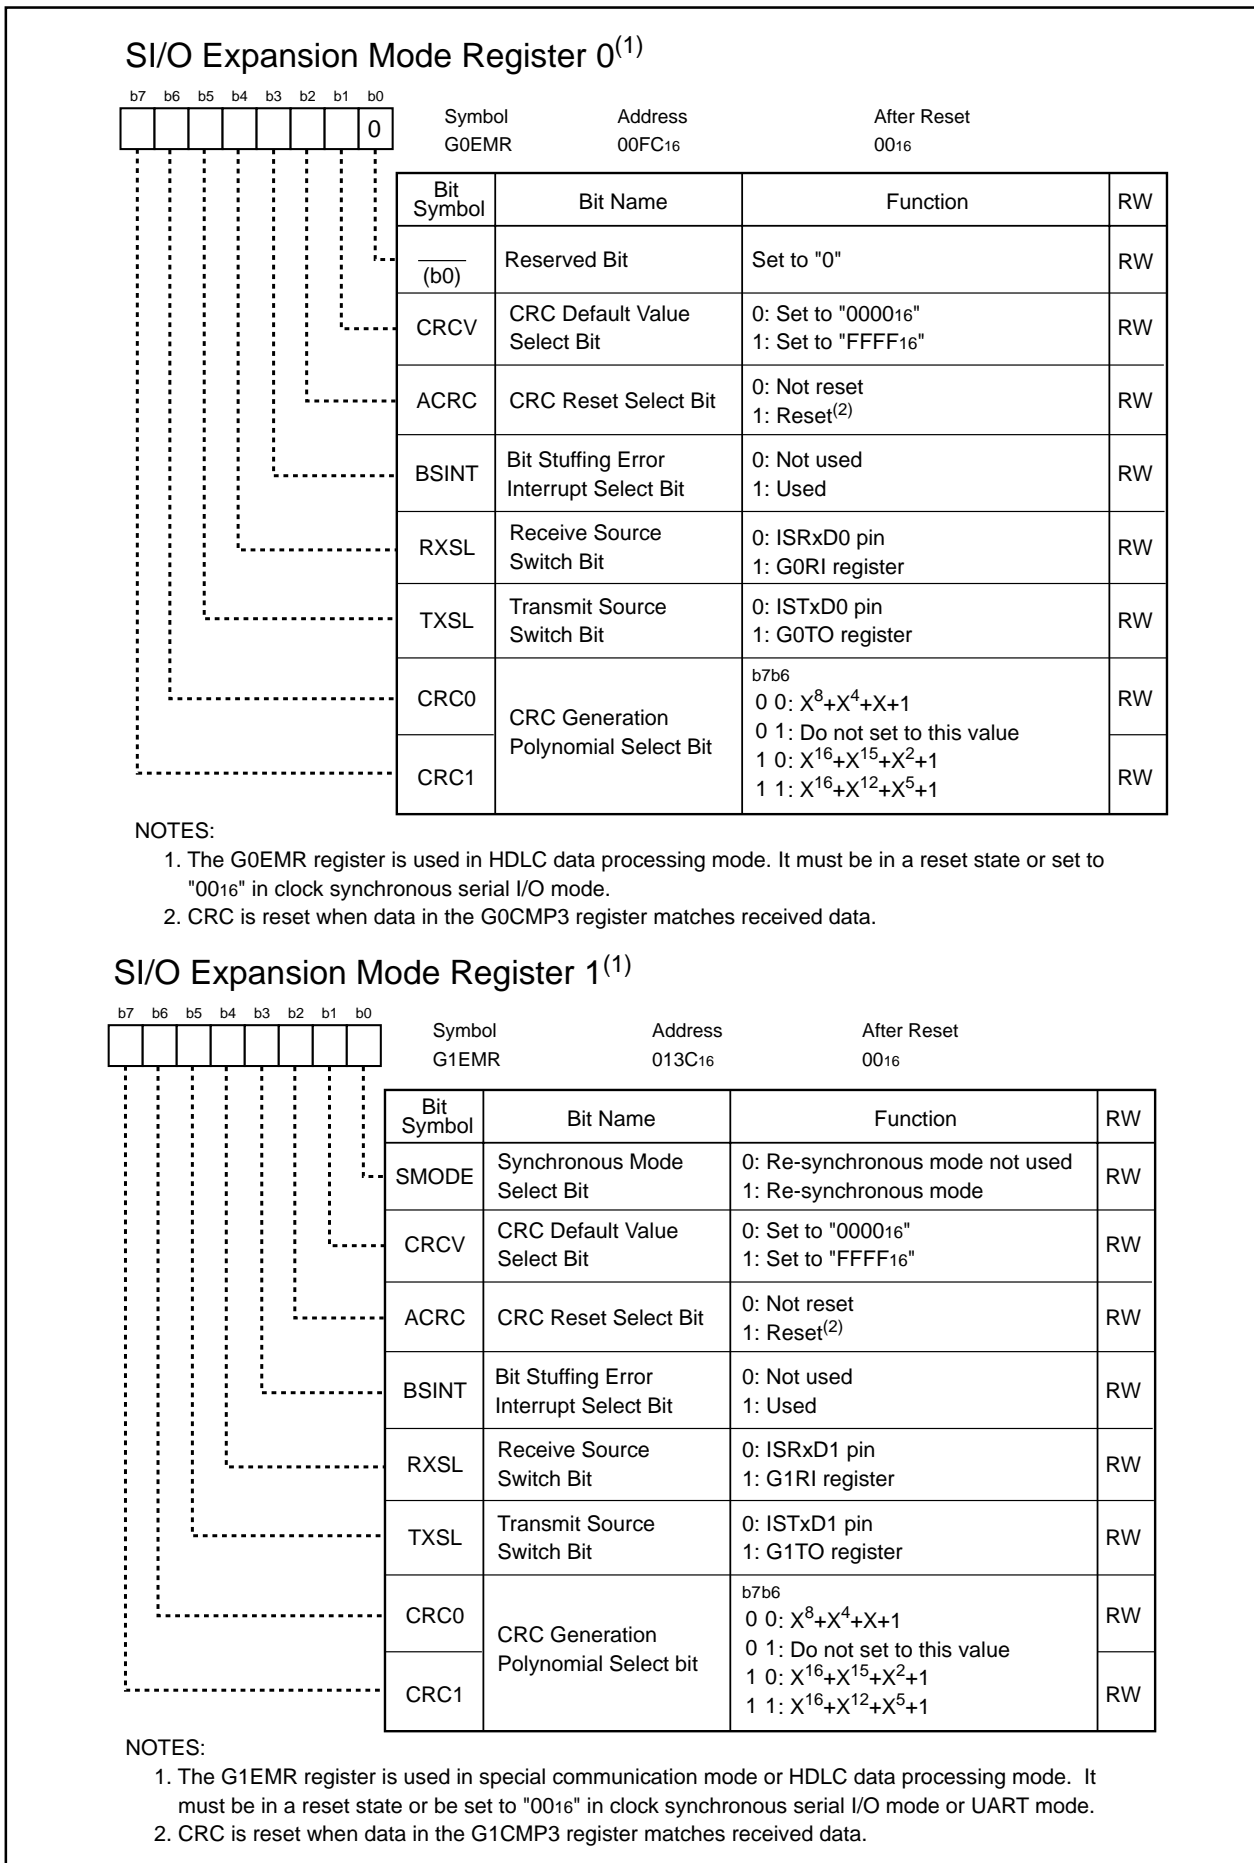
SI/O Expansion Mode Register 0$^{(1)}$

b7 b6 b5 b4 b3 b2 b1 b0

0

| Symbol | Address | After Reset |
|---|---|---|
| G0EMR | $00FC_{16}$ | $00_{16}$ |

| Bit Symbol | Bit Name | Function | RW |
|---|---|---|---|
| $\overline{\phantom{b0}}$ (b0) | Reserved Bit | Set to "0" | RW |
| CRCV | CRC Default Value Select Bit | 0: Set to "$0000_{16}$" 1: Set to "$FFFF_{16}$" | RW |
| ACRC | CRC Reset Select Bit | 0: Not reset 1: Reset$^{(2)}$ | RW |
| BSINT | Bit Stuffing Error Interrupt Select Bit | 0: Not used 1: Used | RW |
| RXSL | Receive Source Switch Bit | 0: ISRxD0 pin 1: G0RI register | RW |
| TXSL | Transmit Source Switch Bit | 0: ISTxD0 pin 1: G0TO register | RW |
| CRC0 | CRC Generation Polynomial Select Bit | b7b6 0 0: $X^8+X^4+X+1$ 0 1: Do not set to this value | RW |
| CRC1 | | 1 0: $X^{16}+X^{15}+X^2+1$ 1 1: $X^{16}+X^{12}+X^5+1$ | RW |

NOTES:
1. The G0EMR register is used in HDLC data processing mode. It must be in a reset state or set to "$00_{16}$" in clock synchronous serial I/O mode.
2. CRC is reset when data in the G0CMP3 register matches received data.

SI/O Expansion Mode Register 1$^{(1)}$

b7 b6 b5 b4 b3 b2 b1 b0

| Symbol | Address | After Reset |
|---|---|---|
| G1EMR | $013C_{16}$ | $00_{16}$ |

| Bit Symbol | Bit Name | Function | RW |
|---|---|---|---|
| SMODE | Synchronous Mode Select Bit | 0: Re-synchronous mode not used 1: Re-synchronous mode | RW |
| CRCV | CRC Default Value Select Bit | 0: Set to "$0000_{16}$" 1: Set to "$FFFF_{16}$" | RW |
| ACRC | CRC Reset Select Bit | 0: Not reset 1: Reset$^{(2)}$ | RW |
| BSINT | Bit Stuffing Error Interrupt Select Bit | 0: Not used 1: Used | RW |
| RXSL | Receive Source Switch Bit | 0: ISRxD1 pin 1: G1RI register | RW |
| TXSL | Transmit Source Switch Bit | 0: ISTxD1 pin 1: G1TO register | RW |
| CRC0 | CRC Generation Polynomial Select bit | b7b6 0 0: $X^8+X^4+X+1$ 0 1: Do not set to this value | RW |
| CRC1 | | 1 0: $X^{16}+X^{15}+X^2+1$ 1 1: $X^{16}+X^{12}+X^5+1$ | RW |

NOTES:
1. The G1EMR register is used in special communication mode or HDLC data processing mode. It must be in a reset state or be set to "$00_{16}$" in clock synchronous serial I/O mode or UART mode.
2. CRC is reset when data in the G1CMP3 register matches received data.